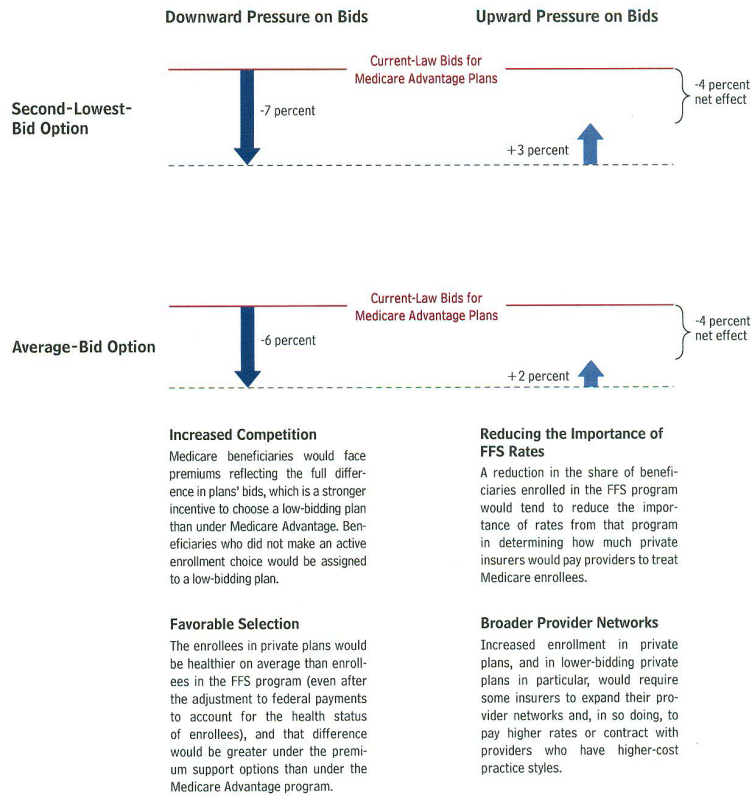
Downward Pressure on Bids

Upward Pressure on Bids

Current-Law Bids for Medicare Advantage Plans

Second-Lowest-Bid Option

-7 percent

+3 percent

-4 percent net effect

Current-Law Bids for Medicare Advantage Plans

Average-Bid Option

-6 percent

+2 percent

-4 percent net effect

Increased Competition

Medicare beneficiaries would face premiums reflecting the full difference in plans' bids, which is a stronger incentive to choose a low-bidding plan than under Medicare Advantage. Beneficiaries who did not make an active enrollment choice would be assigned to a low-bidding plan.

Favorable Selection

The enrollees in private plans would be healthier on average than enrollees in the FFS program (even after the adjustment to federal payments to account for the health status of enrollees), and that difference would be greater under the premium support options than under the Medicare Advantage program.

Reducing the Importance of FFS Rates

A reduction in the share of beneficiaries enrolled in the FFS program would tend to reduce the importance of rates from that program in determining how much private insurers would pay providers to treat Medicare enrollees.

Broader Provider Networks

Increased enrollment in private plans, and in lower-bidding private plans in particular, would require some insurers to expand their provider networks and, in so doing, to pay higher rates or contract with providers who have higher-cost practice styles.